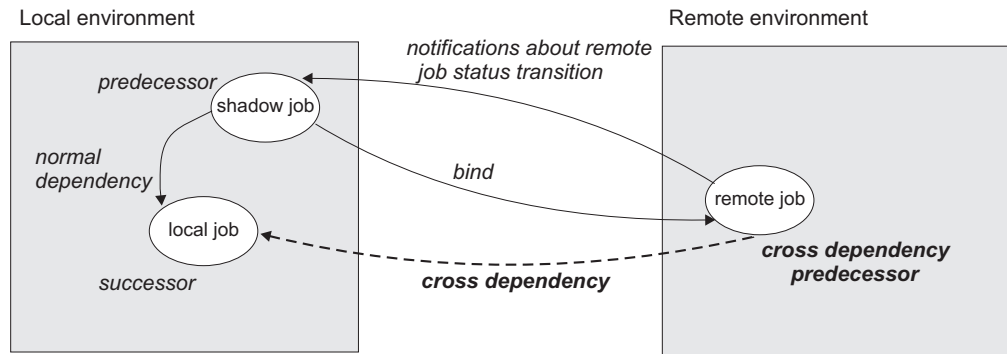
Local environment

Remote environment

notifications about remote job status transition

predecessor

shadow job

normal dependency

bind

remote job

local job

cross dependency predecessor

successor

cross dependency